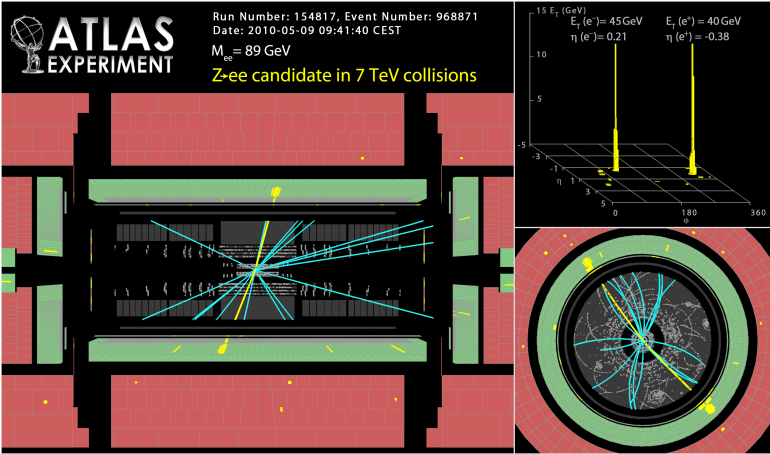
ATLAS EXPERIMENT

Run Number: 154817, Event Number: 968871
Date: 2010-05-09 09:41:40 CEST

$M_{ee}$ = 89 GeV

Z-ee candidate in 7 TeV collisions

15 $E_T$ (GeV)

$E_T$ ($e^-$) = 45 GeV
$\eta$ ($e^-$) = 0.21

$E_T$ ($e^+$) = 40 GeV
$\eta$ ($e^+$) = -0.38

10

5

-5
-3
-1
1
3
5
$\eta$

0
180
360
$\phi$